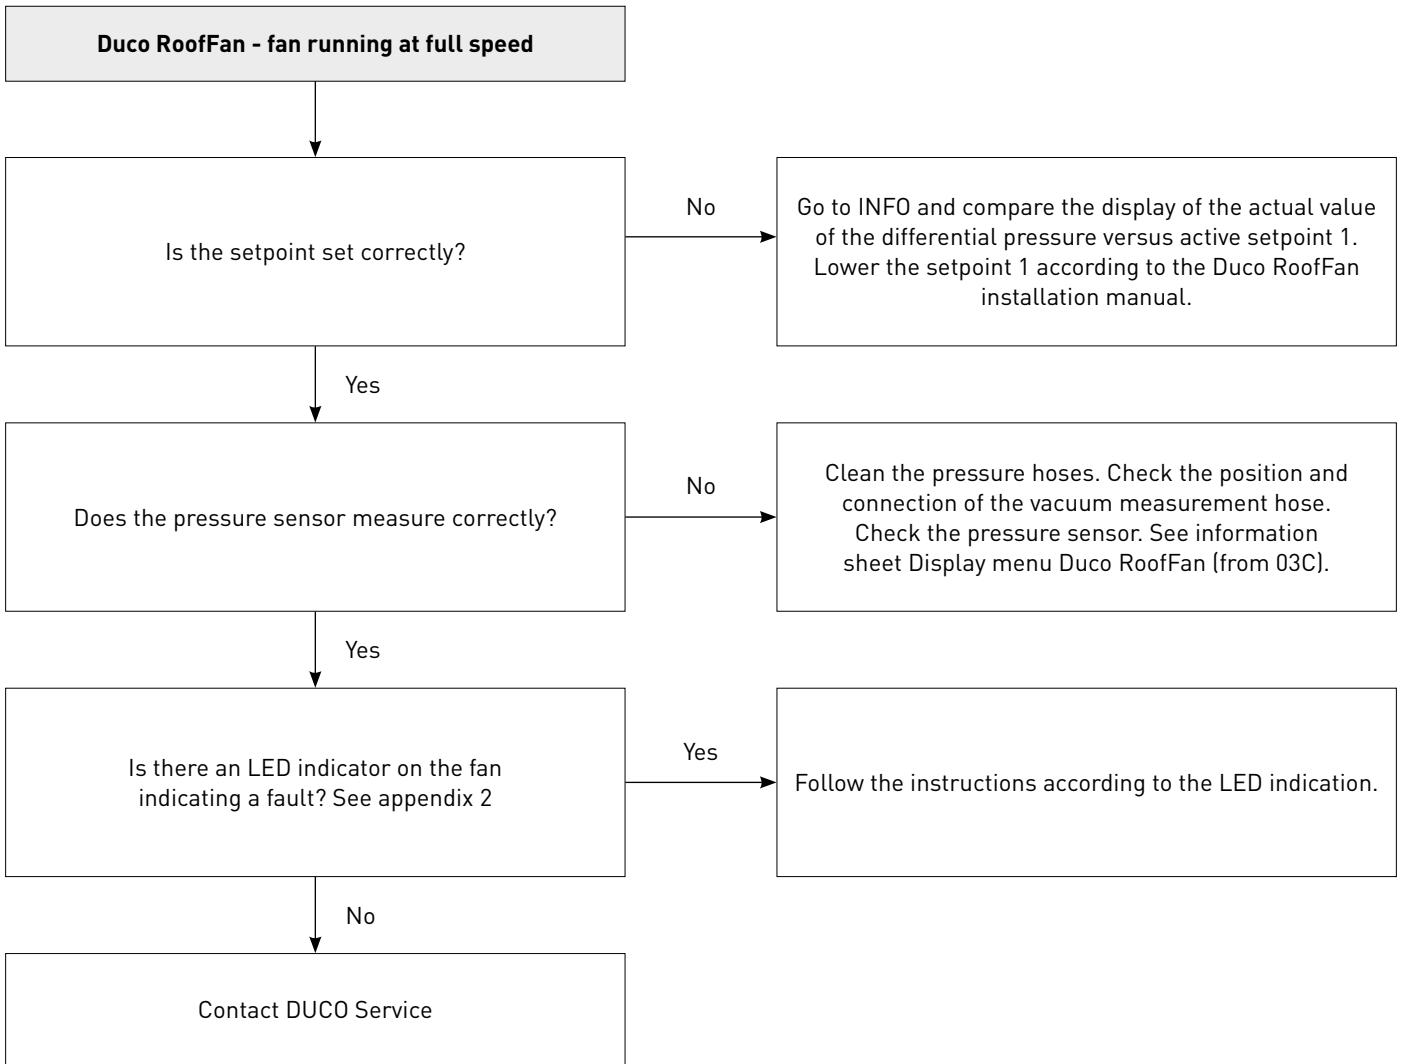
**Duco RoofFan - fan running at full speed**

Is the setpoint set correctly?

No

Go to INFO and compare the display of the actual value of the differential pressure versus active setpoint 1. Lower the setpoint 1 according to the Duco RoofFan installation manual.

Yes

Does the pressure sensor measure correctly?

No

Clean the pressure hoses. Check the position and connection of the vacuum measurement hose. Check the pressure sensor. See information sheet Display menu Duco RoofFan (from 03C).

Yes

Is there an LED indicator on the fan indicating a fault? See appendix 2

Yes

Follow the instructions according to the LED indication.

No

Contact DUCO Service